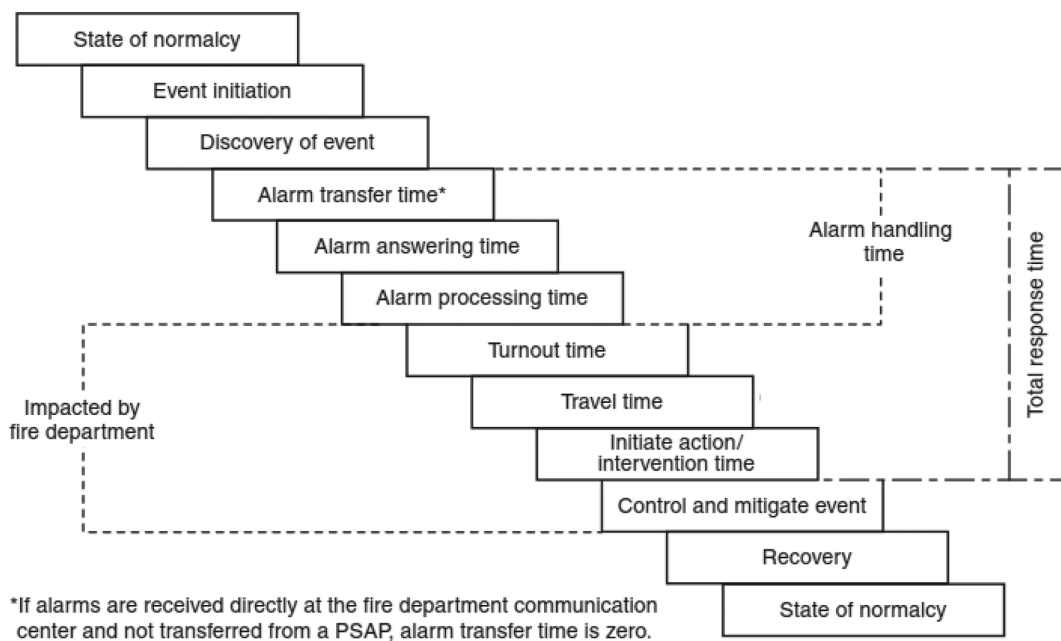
State of normalcy

Event initiation

Discovery of event

Alarm transfer time*

Alarm answering time

Alarm processing time

Alarm handling time

Total response time

Turnout time

Travel time

Initiate action/ intervention time

Impacted by fire department

Control and mitigate event

Recovery

State of normalcy

*If alarms are received directly at the fire department communication center and not transferred from a PSAP, alarm transfer time is zero.